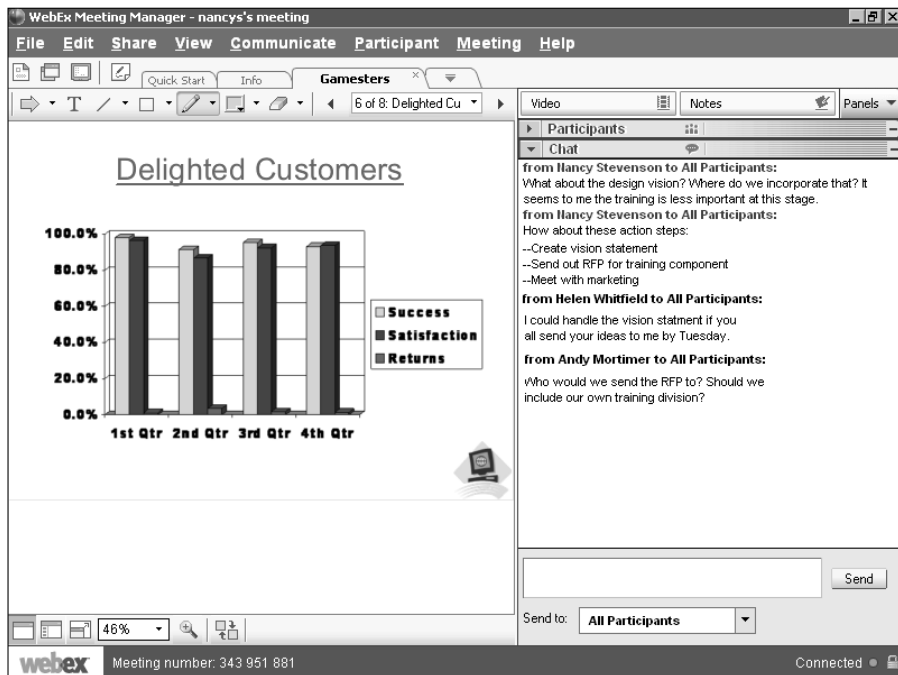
WebEx Meeting Manager - nancys's meeting

File Edit Share View Communicate Participant Meeting Help

Quick Start Info Gamesters

6 of 8: Delighted Cu

Video Notes Panels

Participants

Chat

from Nancy Stevenson to All Participants:
What about the design vision? Where do we incorporate that? It seems to me the training is less important at this stage.
from Nancy Stevenson to All Participants:
How about these action steps:
--Create vision statement
--Send out RFP for training component
--Meet with marketing
from Helen Whitfield to All Participants:
I could handle the vision statment if you all send your ideas to me by Tuesday.
from Andy Mortimer to All Participants:
Who would we send the RFP to? Should we include our own training division?

Delighted Customers

100.0%
80.0%
60.0%
40.0%
20.0%
0.0%

1st Qtr 2nd Qtr 3rd Qtr 4th Qtr

Success
Satisfaction
Returns

46%

Send

Send to: All Participants

webex Meeting number: 343 951 881

Connected